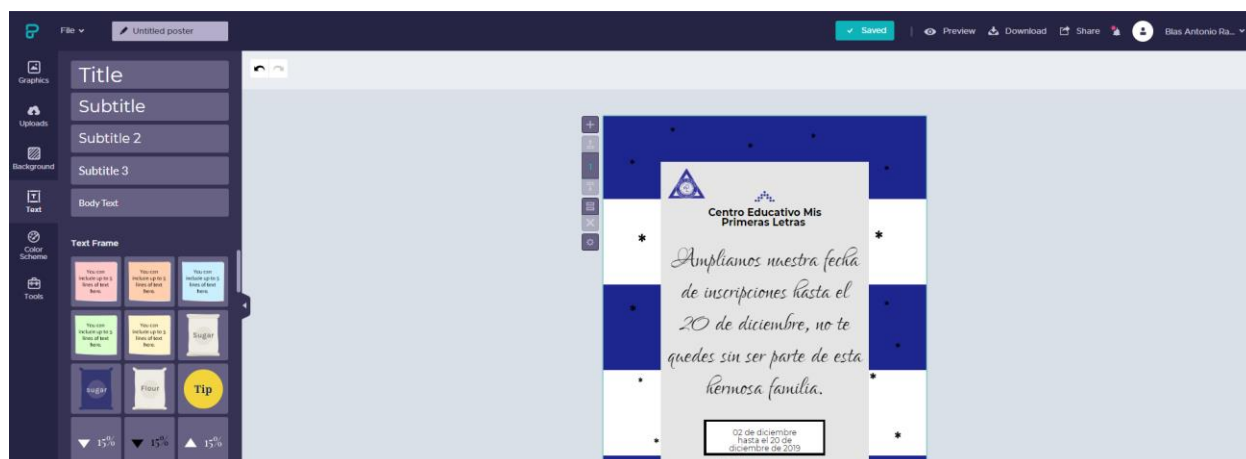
File
Untitled poster
Saved
Preview
Download
Share
Blas Antonio Ra...

Graphics
Uploads
Background
Text
Color Scheme
Tools

Title
Subtitle
Subtitle 2
Subtitle 3
Body Text

Text Frame

You can include up to 5 lines of text here.
You can include up to 5 lines of text here.
You can include up to 5 lines of text here.
You can include up to 5 lines of text here.
You can include up to 5 lines of text here.
Sugar
Sugar
Flour
Tip
15%
15%
15%

Centro Educativo Mis Primeras Letras

Ampliamos nuestra fecha de inscripciones hasta el 20 de diciembre, no te quedes sin ser parte de esta hermosa familia.

02 de diciembre hasta el 20 de diciembre de 2019